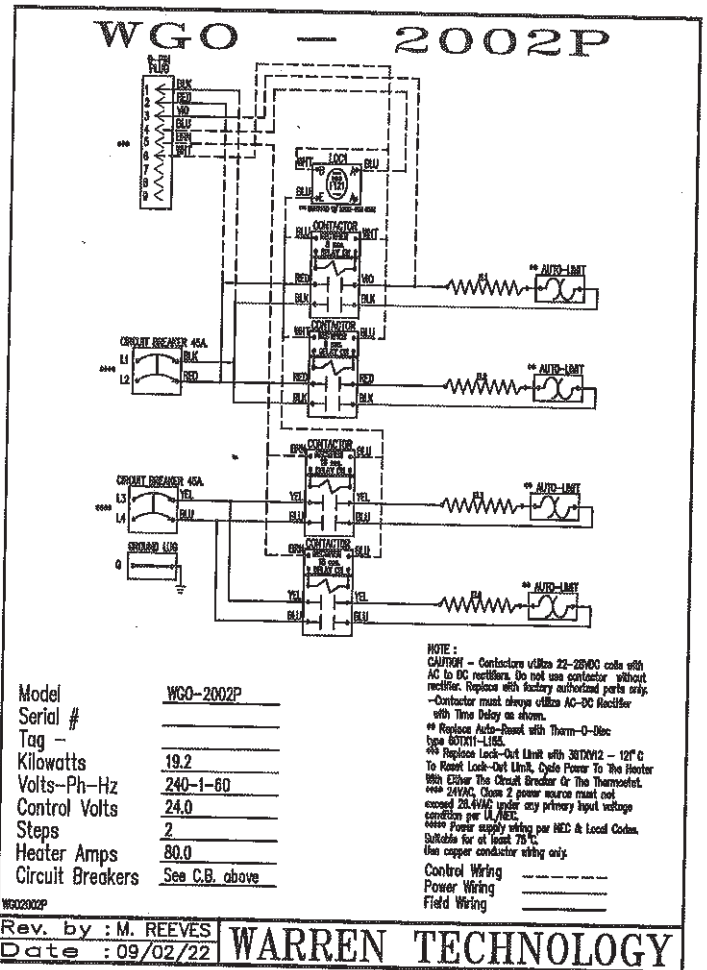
WGO — 2002P

9 PIN PLUG
1 BLK
2 RED
3 VIO
4 BLU
5 BRN
6 WHT
7
8
9

***

WHT LOC1 BLU
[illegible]

CONTACTOR
BLU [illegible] WHT
RED VIO
BLK BLK

R1 ** AUTO-LIMIT

CONTACTOR
WHT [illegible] BLU
CIRCUIT BREAKER 45A.
**** L1 BLK
L2 RED
RED RED
BLK BLK

R2 ** AUTO-LIMIT

CONTACTOR
BRN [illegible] BLU
CIRCUIT BREAKER 45A.
**** L3 YEL
L4 BLU
YEL YEL
BLU BLU

R3 ** AUTO-LIMIT

GROUND LUG
G

CONTACTOR
BRN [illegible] BLU
YEL YEL
BLU BLU

R4 ** AUTO-LIMIT

NOTE :
CAUTION – Contactors utilize 22-28VDC coils with AC to DC rectifiers. Do not use contactor without rectifier. Replace with factory authorized parts only.
–Contactor must always utilize AC-DC Rectifier with Time Delay as shown.
** Replace Auto-Reset with Therm-O-Disc 60TX11-L155.
*** Replace Lock-Out Limit with 36TXW12 – 121° C To Reset Lock-Out Limit, Cycle Power To The Heater With Either The Circuit Breaker Or The Thermostat.
**** 24VAC, Class 2 power source must not exceed 28.4VAC under any primary input voltage condition per UL/NEC.
***** Power supply wiring per NEC & Local Codes. Suitable for at least 75°C.
Use copper conductor wiring only.

Control Wiring
Power Wiring
Field Wiring

| Model | WGO-2002P |
|---|---|
| Serial # | |
| Tag – | |
| Kilowatts | 19.2 |
| Volts-Ph-Hz | 240-1-60 |
| Control Volts | 24.0 |
| Steps | 2 |
| Heater Amps | 80.0 |
| Circuit Breakers | See C.B. above |

WGO2002P

Rev. by : M. REEVES
Date : 09/02/22
WARREN TECHNOLOGY